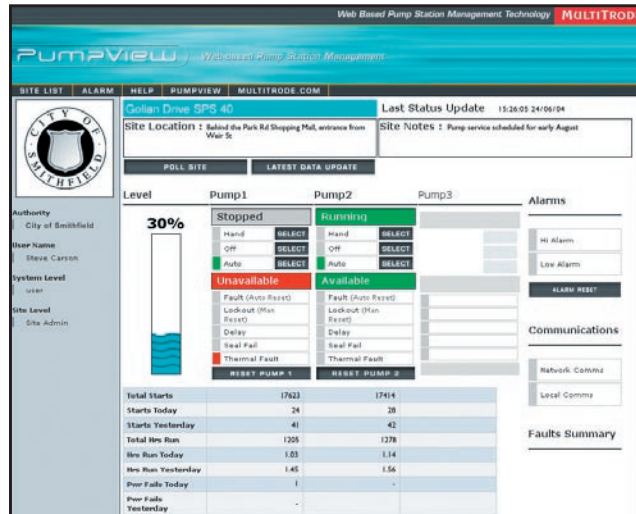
Web Based Pump Station Management Technology MULTITROD

PumpView Webbased Pump Station Management

SITE LIST | ALARM | HELP | PUMPVIEW | MULTITRODE.COM

CITY OF SMITHFIELD

Gollan Drive SPS 40

Last Status Update 15:26:05 24/06/04

Site Location : Behind the Park Rd Shopping Mall, entrance from Weir St

Site Notes : Pump service scheduled for early August

POLL SITE

LATEST DATA UPDATE

Authority
City of Smithfield

User Name
Steve Carson

System Level
user

Site Level
Site Admin

Level

30%

Pump1

Stopped

Hand SELECT

Off SELECT

Auto SELECT

Unavailable

Fault (Auto Reset)

Lockout (Man Reset)

Delay

Seal Fail

Thermal Fault

RESET PUMP 1

Pump2

Running

Hand SELECT

Off SELECT

Auto SELECT

Available

Fault (Auto Reset)

Lockout (Man Reset)

Delay

Seal Fail

Thermal Fault

RESET PUMP 2

Pump3

Alarms

Hi Alarm

Low Alarm

ALARM RESET

Communications

Network Comms

Local Comms

Faults Summary

| | | |
|---|---|---|
| Total Starts | 17623 | 17414 |
| Starts Today | 24 | 28 |
| Starts Yesterday | 41 | 42 |
| Total Hrs Run | 1205 | 1278 |
| Hrs Run Today | 1.03 | 1.14 |
| Hrs Run Yesterday | 1.45 | 1.56 |
| Pwr Fails Today | 1 | - |
| Pwr Fails Yesterday | - | |